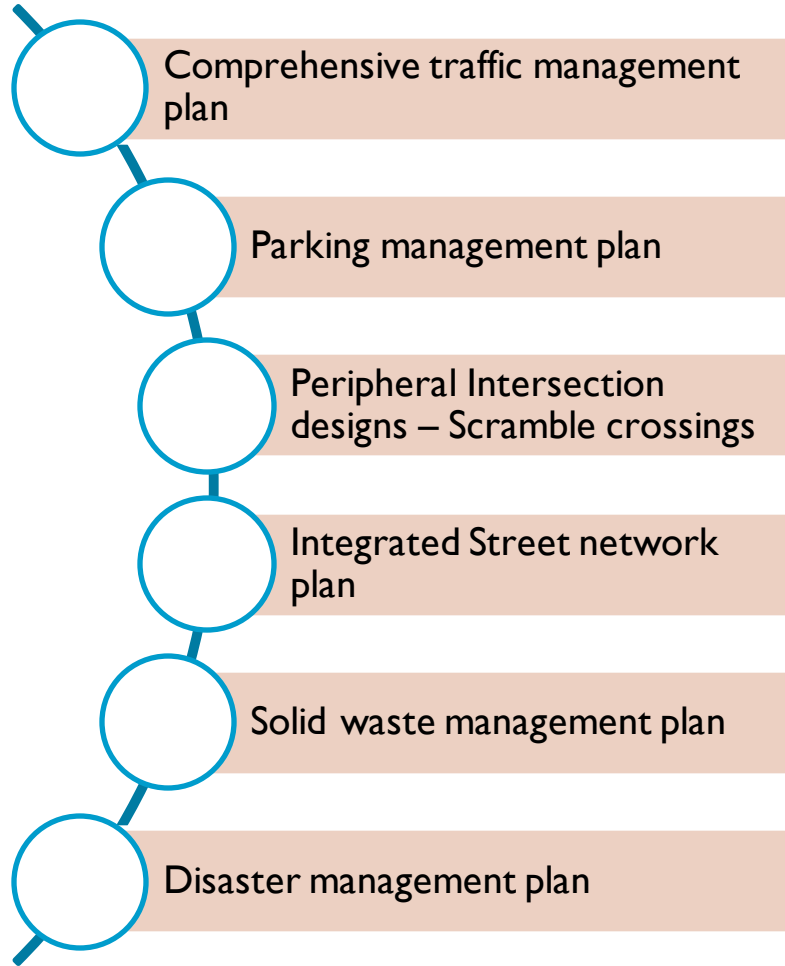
Comprehensive traffic management plan

Parking management plan

Peripheral Intersection designs – Scramble crossings

Integrated Street network plan

Solid waste management plan

Disaster management plan